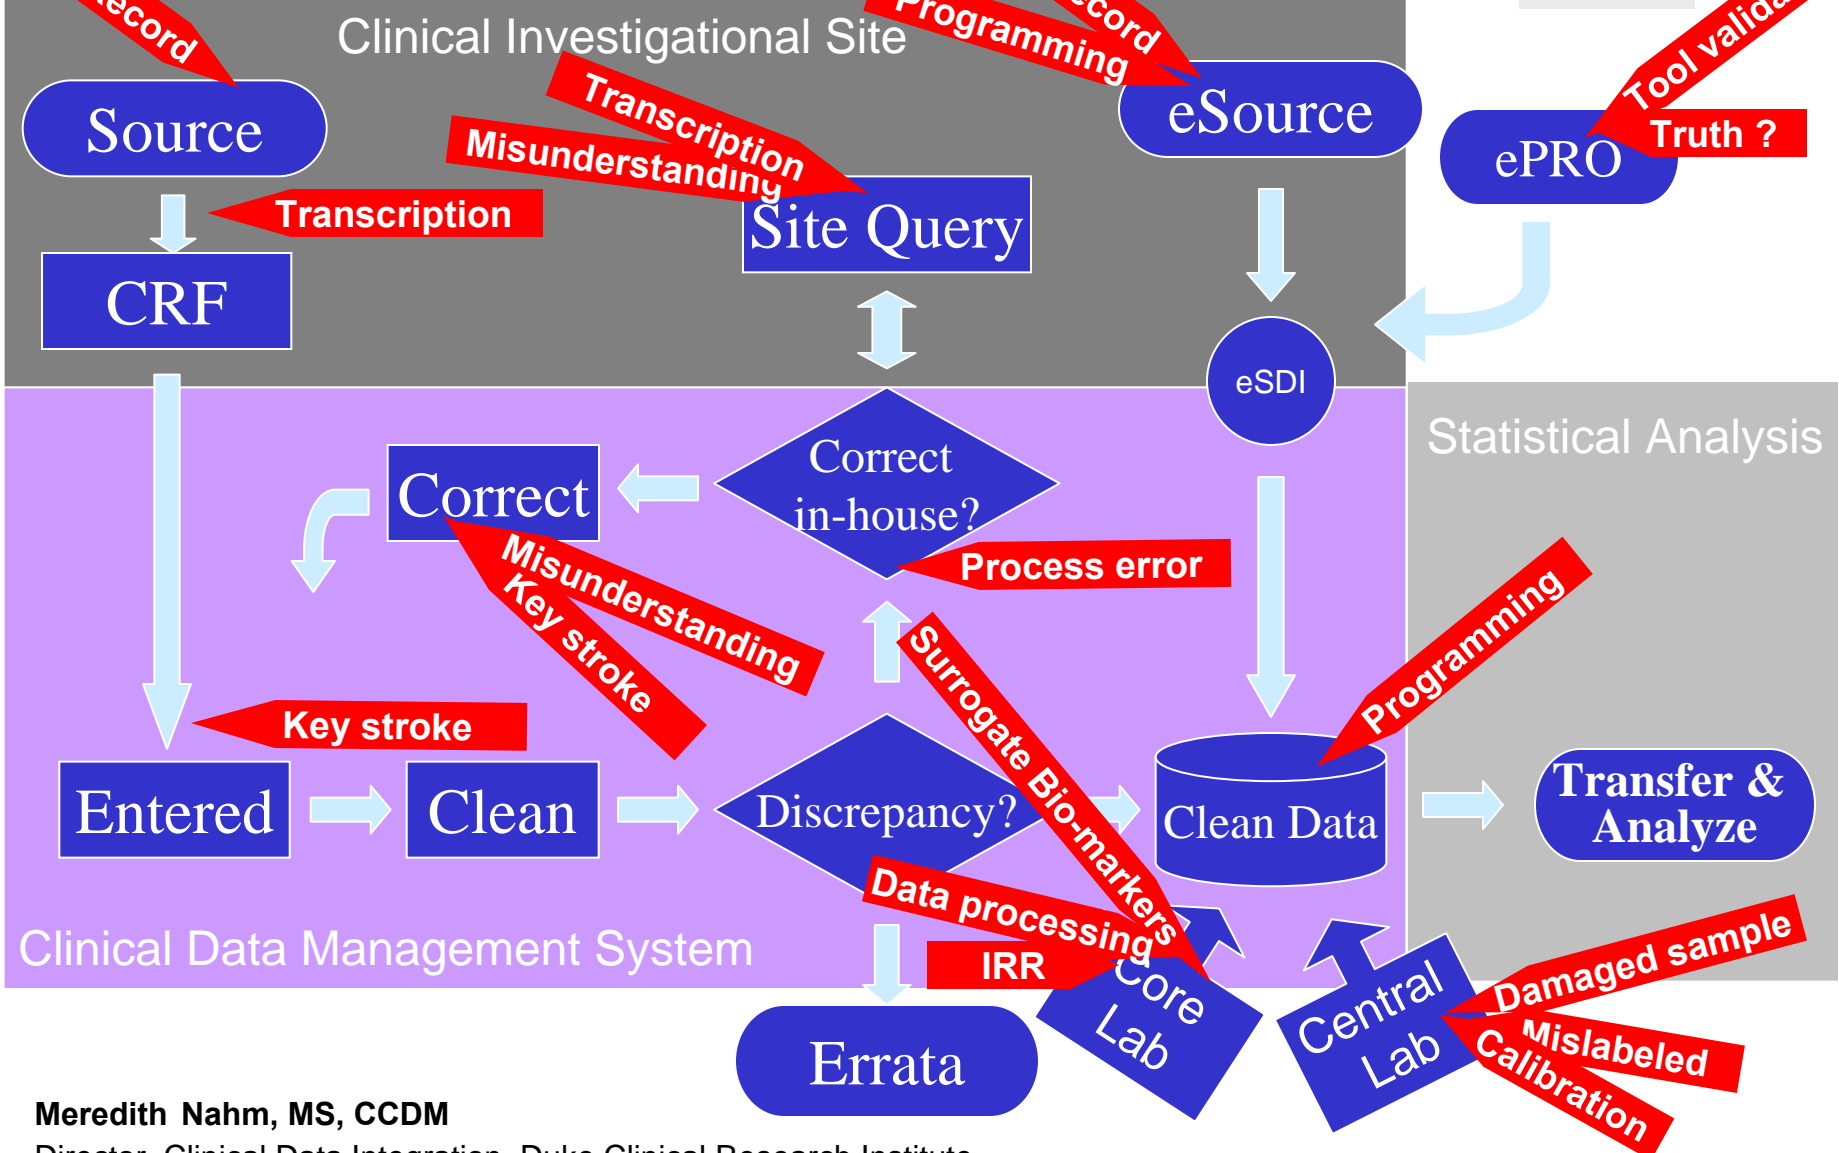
ecord

Clinical Investigational Site

Programming

ecord

Tool valida

Source

Transcription

Misunderstanding

eSource

ePRO

Truth ?

Transcription

Site Query

CRF

eSDI

Statistical Analysis

Correct

Correct in-house?

Misunderstanding

Key stroke

Process error

Programming

Surrogate Bio-markers

Key stroke

Entered

Clean

Discrepancy?

Clean Data

Transfer & Analyze

Data processing

IRR

Clinical Data Management System

Core Lab

Central Lab

Damaged sample

Mislabeled

Calibration

Errata

Meredith Nahm, MS, CCDM

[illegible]